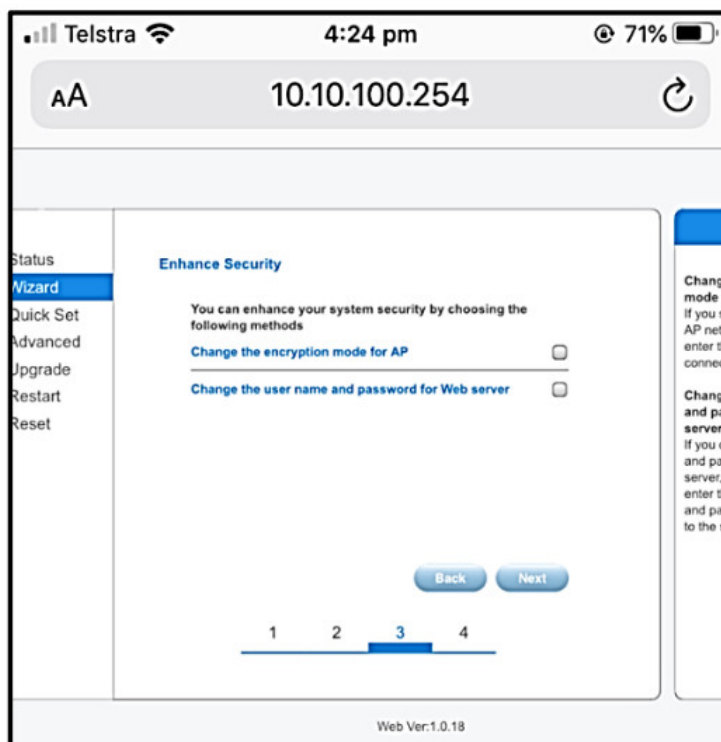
Telstra 4:24 pm 71%

AA 10.10.100.254

Status
Wizard
Quick Set
Advanced
Upgrade
Restart
Reset

Enhance Security

You can enhance your system security by choosing the following methods

Change the encryption mode for AP

Change the user name and password for Web server

Back Next

1 2 3 4

Chang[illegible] mode
If you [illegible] AP net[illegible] enter t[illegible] connec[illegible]

Chang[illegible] and pa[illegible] server
If you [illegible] and pa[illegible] server, enter t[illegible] and pa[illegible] to the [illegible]

Web Ver:1.0.18